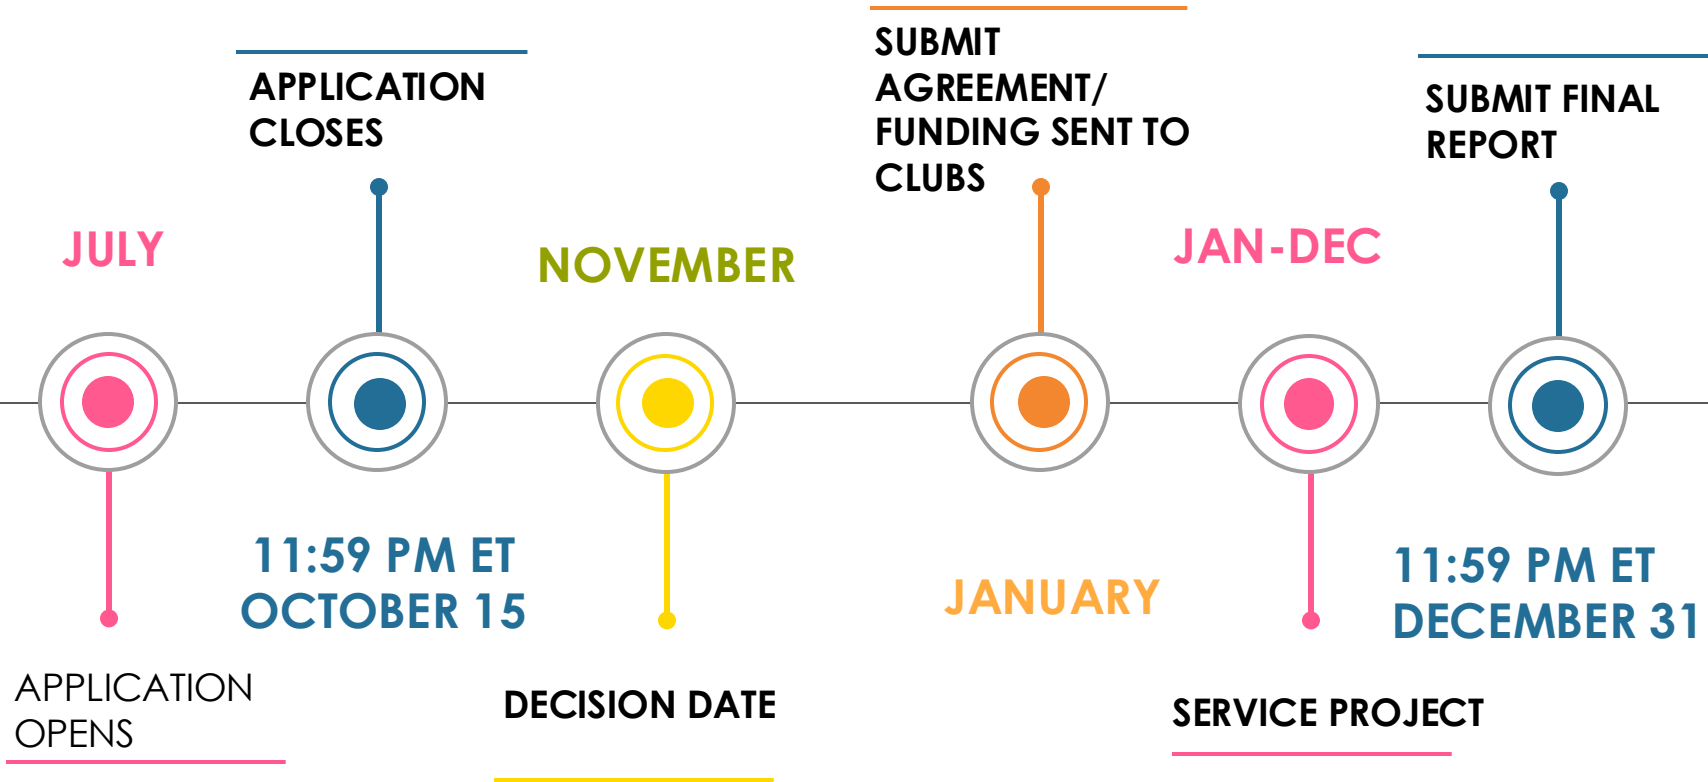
JULY

APPLICATION OPENS

APPLICATION CLOSES

11:59 PM ET OCTOBER 15

NOVEMBER

DECISION DATE

SUBMIT AGREEMENT/ FUNDING SENT TO CLUBS

JANUARY

JAN-DEC

SERVICE PROJECT

SUBMIT FINAL REPORT

11:59 PM ET DECEMBER 31